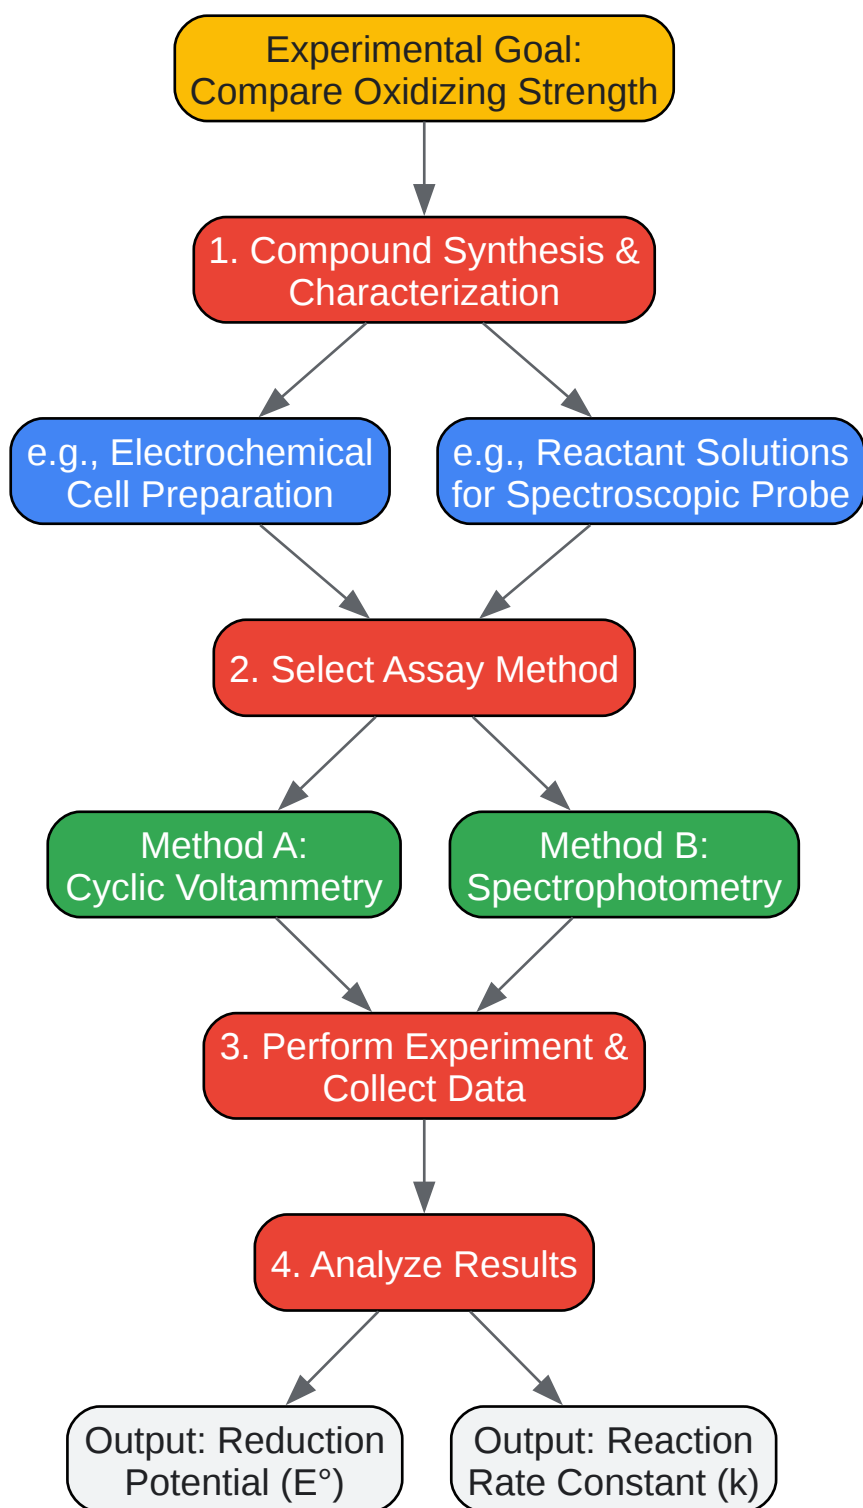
Experimental Goal:
Compare Oxidizing Strength

1. Compound Synthesis &
Characterization

e.g., Electrochemical
Cell Preparation

e.g., Reactant Solutions
for Spectroscopic Probe

2. Select Assay Method

Method A:
Cyclic Voltammetry

Method B:
Spectrophotometry

3. Perform Experiment &
Collect Data

4. Analyze Results

Output: Reduction
Potential (E°)

Output: Reaction
Rate Constant (k)